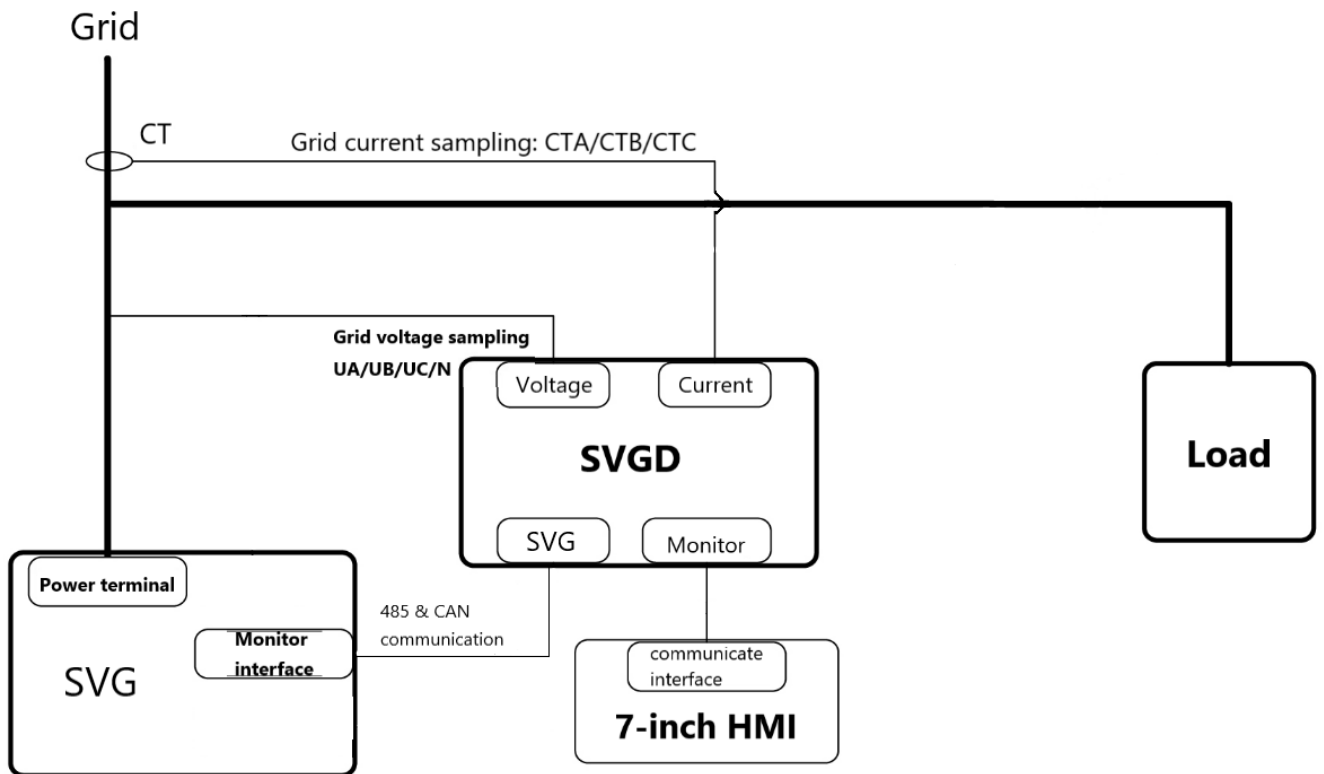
Grid

CT

Grid current sampling: CTA/CTB/CTC

Grid voltage sampling
UA/UB/UC/N

Voltage

Current

SVGD

SVG

Monitor

Load

Power terminal

Monitor interface

SVG

485 & CAN communication

communicate interface

7-inch HMI